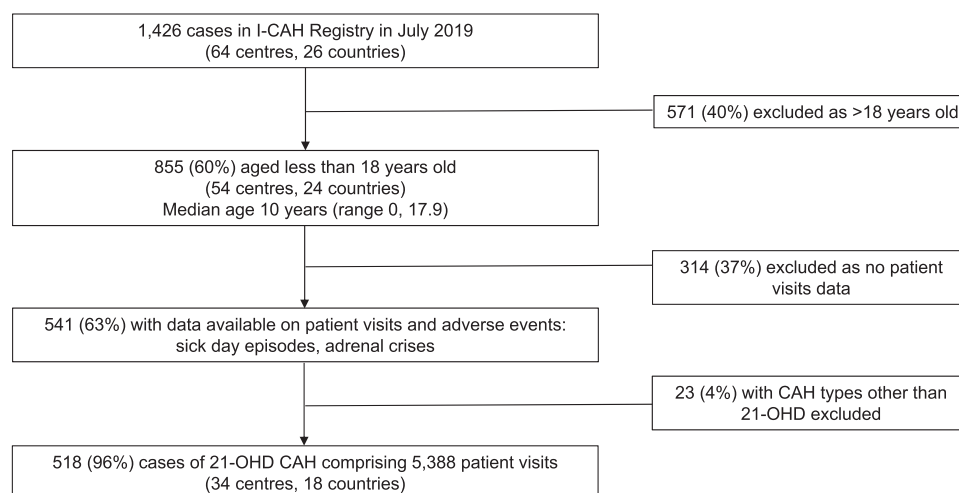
1,426 cases in I-CAH Registry in July 2019
(64 centres, 26 countries)

571 (40%) excluded as >18 years old

855 (60%) aged less than 18 years old
(54 centres, 24 countries)
Median age 10 years (range 0, 17.9)

314 (37%) excluded as no patient visits data

541 (63%) with data available on patient visits and adverse events: sick day episodes, adrenal crises

23 (4%) with CAH types other than 21-OHD excluded

518 (96%) cases of 21-OHD CAH comprising 5,388 patient visits
(34 centres, 18 countries)